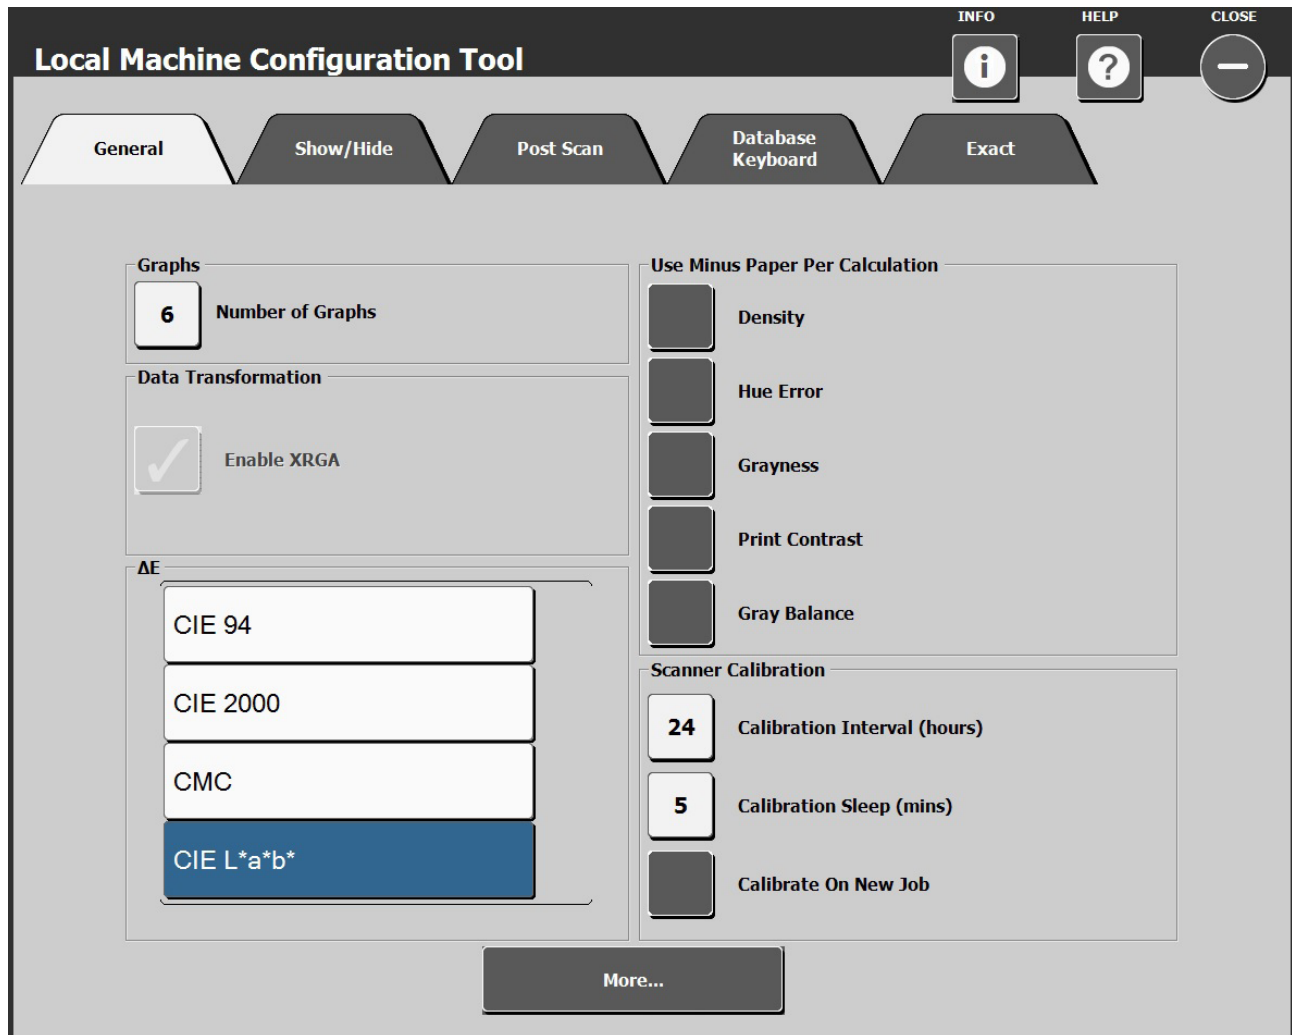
Local Machine Configuration Tool

INFO

HELP

CLOSE

General

Show/Hide

Post Scan

Database Keyboard

Exact

Graphs

6 Number of Graphs

Data Transformation

Enable XRGA

ΔE

CIE 94

CIE 2000

CMC

CIE L*a*b*

Use Minus Paper Per Calculation

Density

Hue Error

Grayness

Print Contrast

Gray Balance

Scanner Calibration

24 Calibration Interval (hours)

5 Calibration Sleep (mins)

Calibrate On New Job

More...